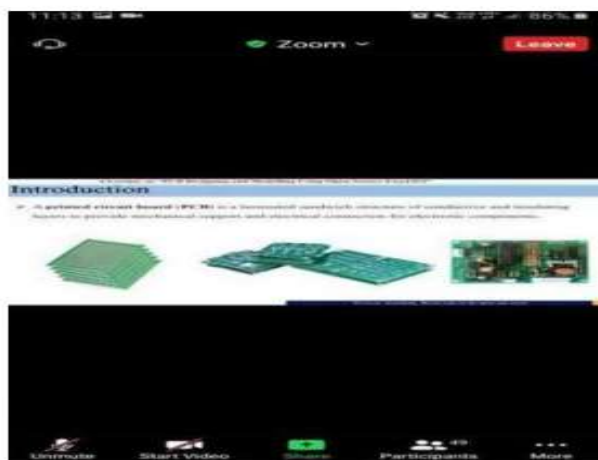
11:13

86%

Zoom

Leave

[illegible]

Introduction

A printed circuit board (PCB) is a laminated sandwich structure of conductive and insulating layers to provide mechanical support and electrical connection for electronic components.

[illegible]

Unmute

Start Video

Share

49

Participants

More